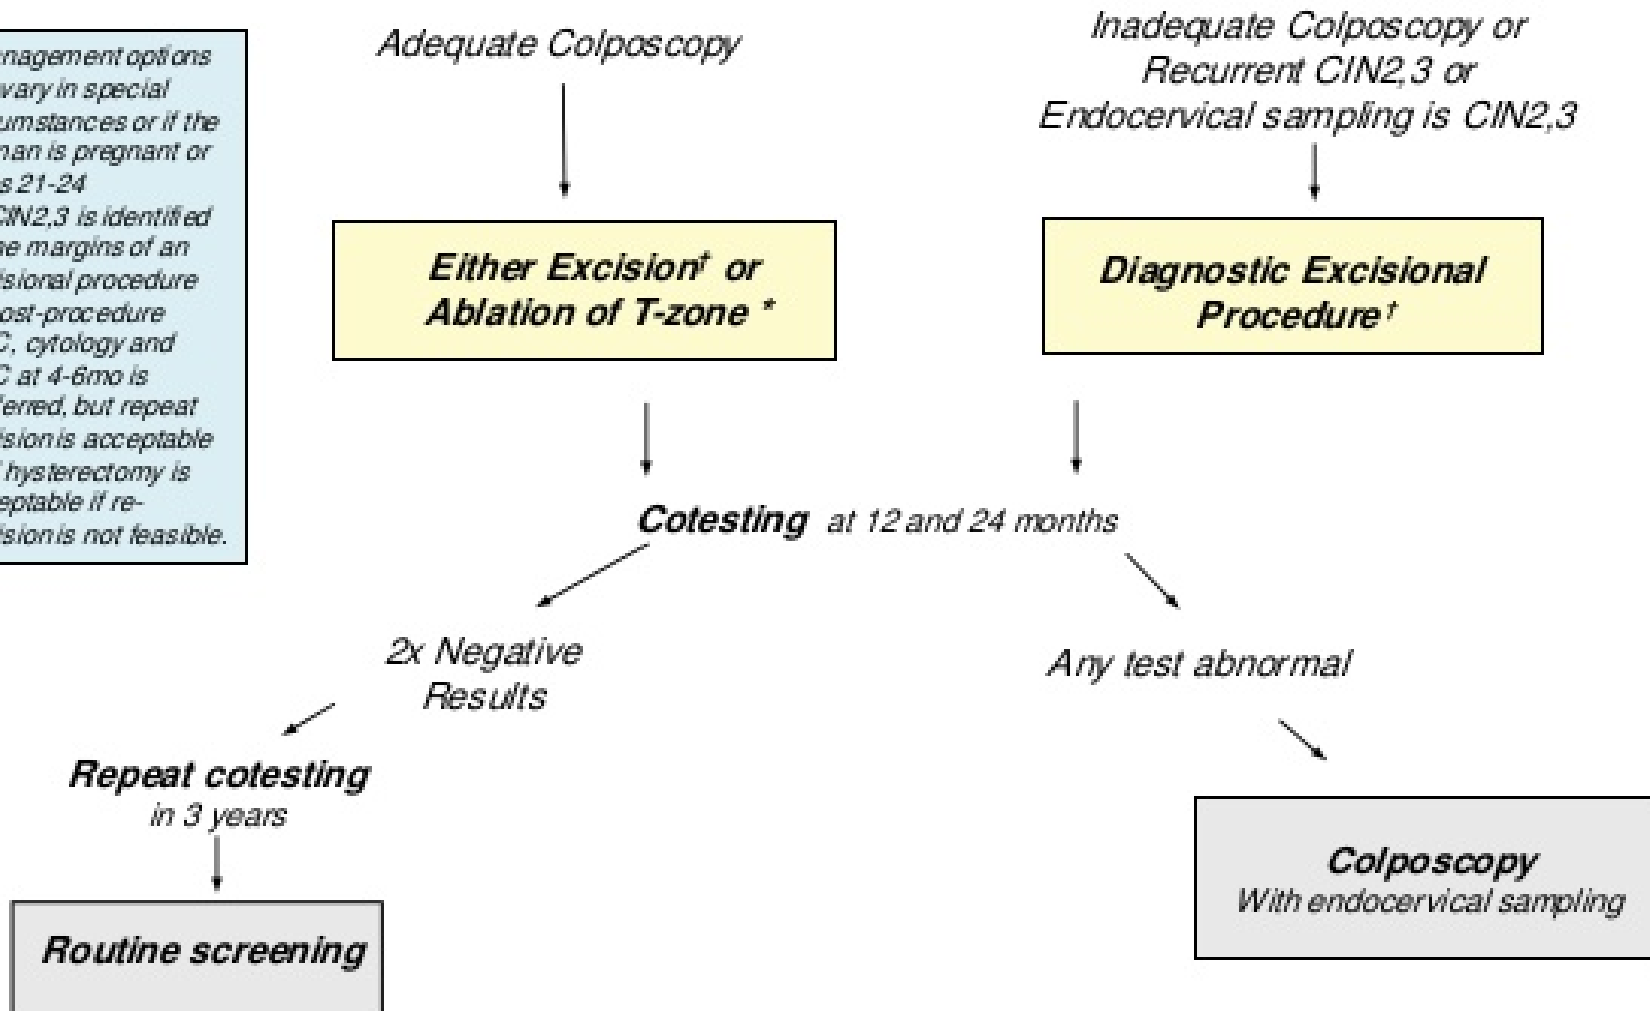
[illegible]nagement options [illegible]vary in special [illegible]umstances or if the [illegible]nan is pregnant or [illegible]s 21-24
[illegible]CIN2,3 is identified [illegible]he margins of an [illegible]sional procedure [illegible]ost-procedure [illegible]C, cytology and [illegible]C at 4-6mo is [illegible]ferred, but repeat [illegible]sion is acceptable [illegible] hysterectomy is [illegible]eptable if re-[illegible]sion is not feasible.

Adequate Colposcopy

Either Excision† or Ablation of T-zone *

Inadequate Colposcopy or Recurrent CIN2,3 or Endocervical sampling is CIN2,3

Diagnostic Excisional Procedure†

Cotesting at 12 and 24 months

2x Negative Results

Any test abnormal

Repeat cotesting in 3 years

Routine screening

Colposcopy
With endocervical sampling